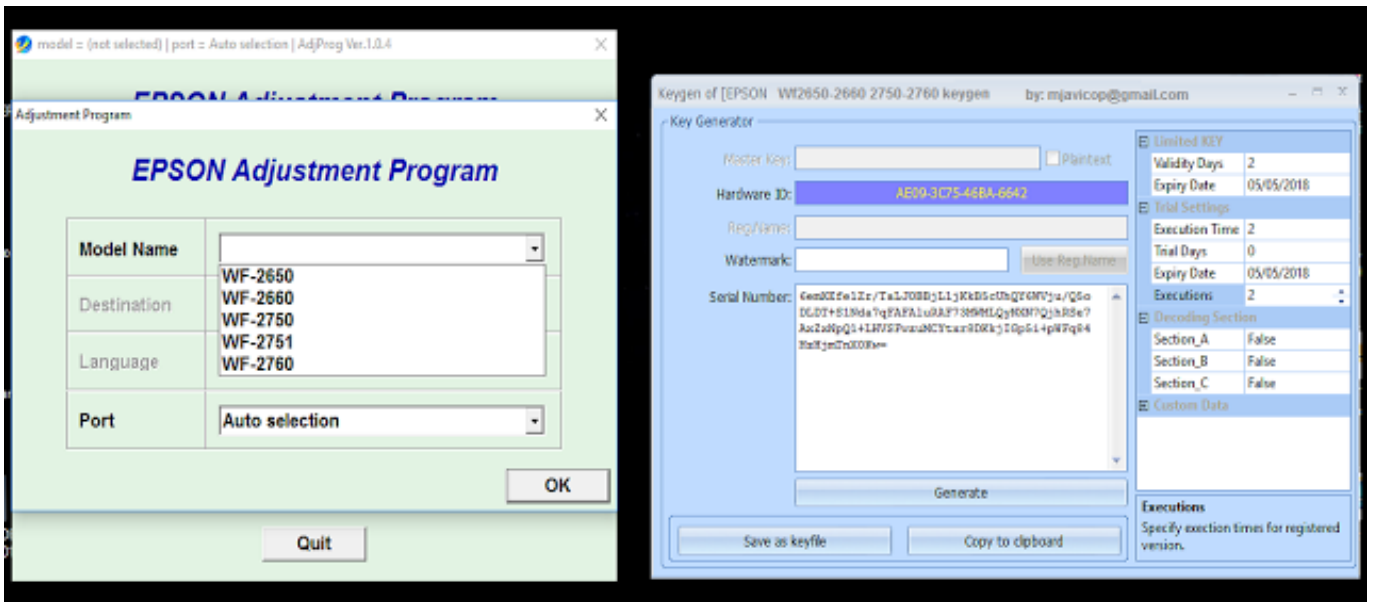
model = (not selected) | port = Auto selection | AdjProg Ver.1.0.4

EPSON Adjustment Program

Adjustment Program

EPSON Adjustment Program

Model Name

WF-2650
WF-2660
WF-2750
WF-2751
WF-2760

Destination

Language

Port

Auto selection

OK

Quit

Keygen of [EPSON WF2650-2660 2750-2760 keygen by: mjavicop@gmail.com

Key Generator

Master Key:

Plaintext

Hardware ID:

AE09-3C75-46BA-6642

Reg/Name:

Watermark:

Use Reg.Name

Serial Number:

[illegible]

Generate

Save as keyfile

Copy to clipboard

Limited KEY

| Validity Days | 2 |
|---|---|
| Expiry Date | 05/05/2018 |

Trial Settings

| Execution Time | 2 |
|---|---|
| Trial Days | 0 |
| Expiry Date | 05/05/2018 |
| Executions | 2 |

Decoding Section

| Section_A | False |
|---|---|
| Section_B | False |
| Section_C | False |

Custom Data

Executions

Specify exection times for registered version.